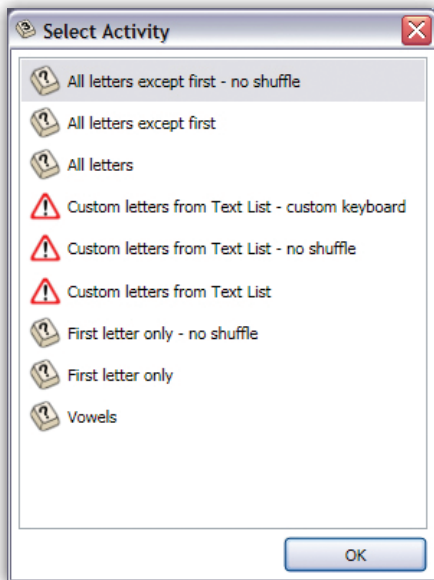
Select Activity

All letters except first - no shuffle

All letters except first

All letters

Custom letters from Text List - custom keyboard

Custom letters from Text List - no shuffle

Custom letters from Text List

First letter only - no shuffle

First letter only

Vowels

OK